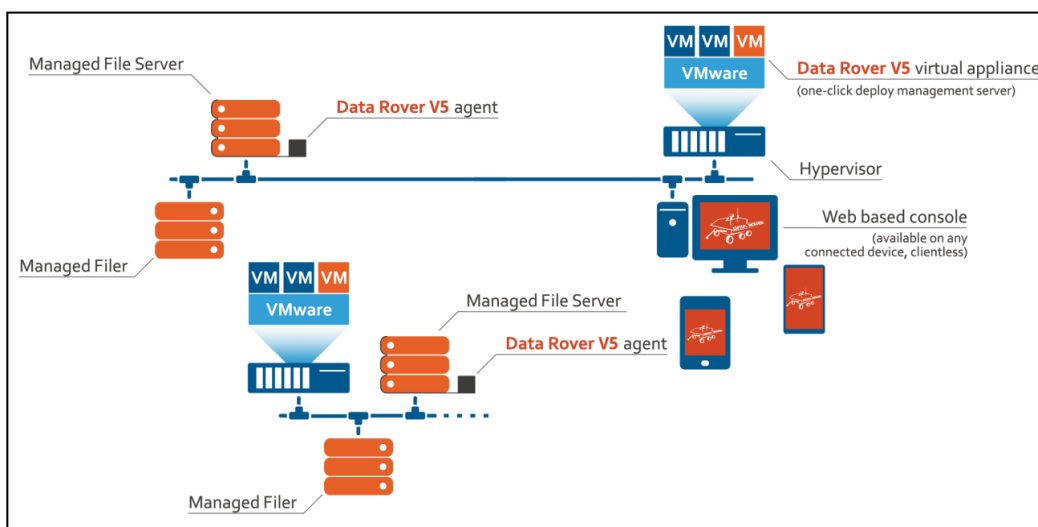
Managed File Server

Data Rover V5 agent

VM VM VM
VMware

Data Rover V5 virtual appliance
(one-click deploy management server)

Hypervisor

Web based console
(available on any connected device, clientless)

Managed Filer

VM VM VM
VMware

Managed File Server

Data Rover V5 agent

Managed Filer